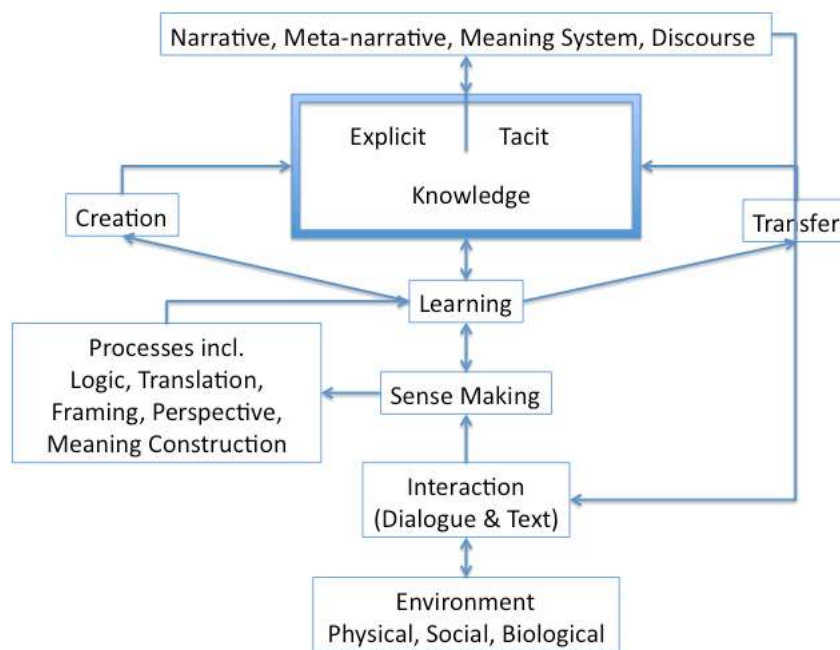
Narrative, Meta-narrative, Meaning System, Discourse

Explicit

Tacit

Knowledge

Creation

Transfer

Learning

Processes incl. Logic, Translation, Framing, Perspective, Meaning Construction

Sense Making

Interaction (Dialogue & Text)

Environment Physical, Social, Biological